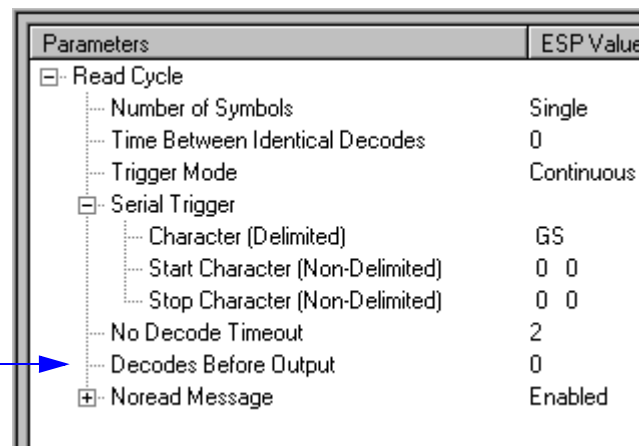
| Parameters | ESP Value |
|---|---|
| ⊟ Read Cycle | |
| Number of Symbols | Single |
| Time Between Identical Decodes | 0 |
| Trigger Mode | Continuous |
| ⊟ Serial Trigger | |
| Character (Delimited) | GS |
| Start Character (Non-Delimited) | 0 0 |
| Stop Character (Non-Delimited) | 0 0 |
| No Decode Timeout | 2 |
| Decodes Before Output | 0 |
| ⊞ Noread Message | Enabled |